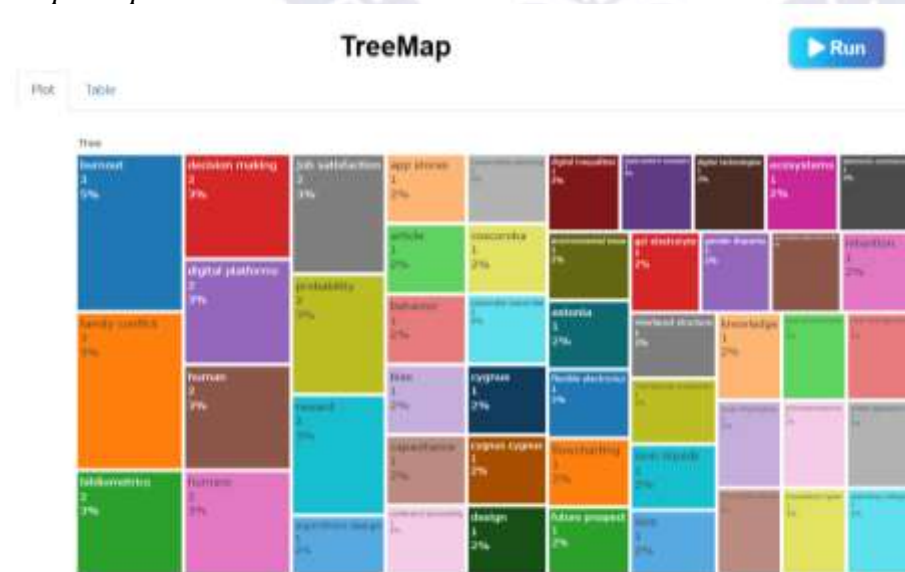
TreeMap

Run

Plot Table

Tree

burnout
3
5%

decision making
2
3%

job satisfaction
2
3%

app stores
1
2%

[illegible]

digital inequalities
1
2%

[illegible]

digital technologies
1
2%

ecosystems
1
2%

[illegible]

family conflict
2
3%

digital platforms
2
3%

probability
2
3%

article
1
2%

coocurrence
1
2%

environmental issue
1
2%

gig workers
1
2%

gender theories
1
2%

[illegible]

retention
1
2%

behavior
1
2%

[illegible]

estonia
1
2%

overload directors
1
2%

knowledge
1
2%

human
2
3%

research
2
3%

bias
1
2%

cyprus
1
2%

flexible electronics
1
2%

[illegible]

bibliometrics
2
3%

humans
2
3%

capacitance
1
2%

cyprus cyprus
1
2%

freecharting
1
2%

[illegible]

algorithmic design
1
2%

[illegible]

design
1
2%

future prospect
1
2%

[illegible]